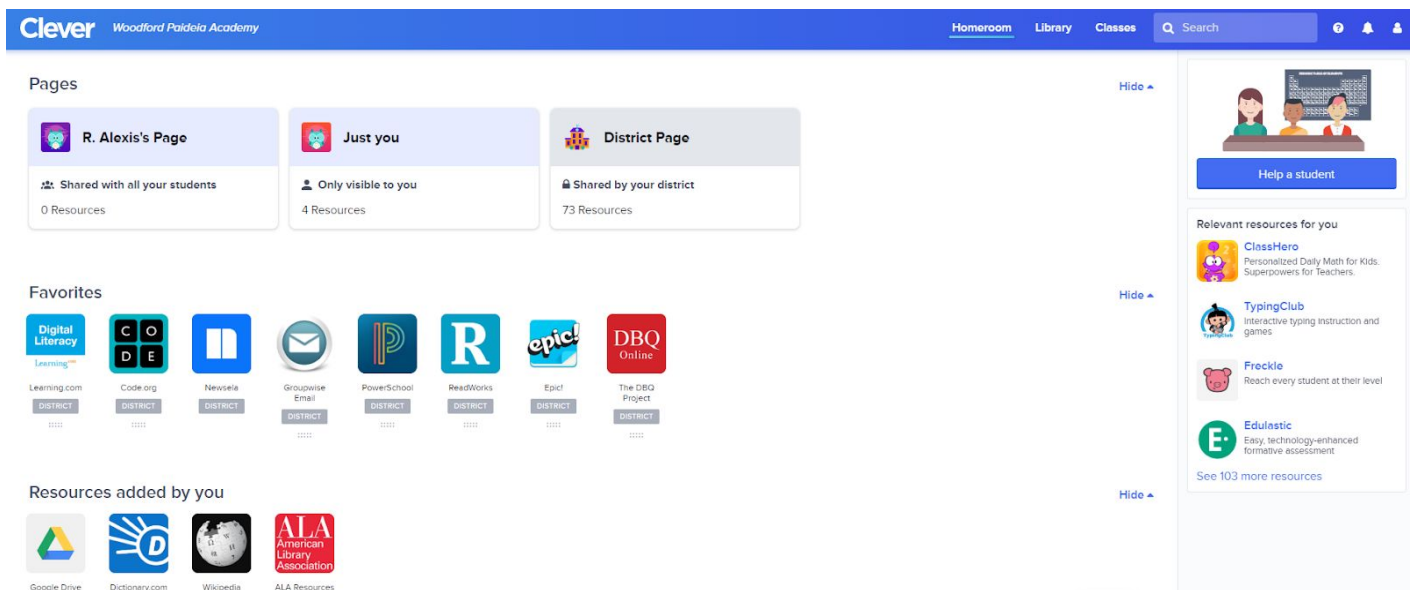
Clever Woodford Paideia Academy

Homeroom Library Classes Search

Pages

Hide

R. Alexis's Page
Shared with all your students
0 Resources

Just you
Only visible to you
4 Resources

District Page
Shared by your district
73 Resources

Favorites

Hide

Digital Literacy Learning.com
Learning.com
DISTRICT

C O D E
Code.org
DISTRICT

Newsela
DISTRICT

Groupwise Email
DISTRICT

PowerSchool
DISTRICT

R
ReadWorks
DISTRICT

epic!
Epic!
DISTRICT

DBQ Online
The DBQ Project
DISTRICT

Resources added by you

Hide

Google Drive

D
Dictionary.com

Wikipedia

ALA American Library Association
ALA Resources

Help a student

Relevant resources for you

ClassHero
Personalized Daily Math for Kids. Superpowers for Teachers.

TypingClub
Interactive typing instruction and games

Freckle
Reach every student at their level

Edulastic
Easy, technology-enhanced formative assessment

See 103 more resources